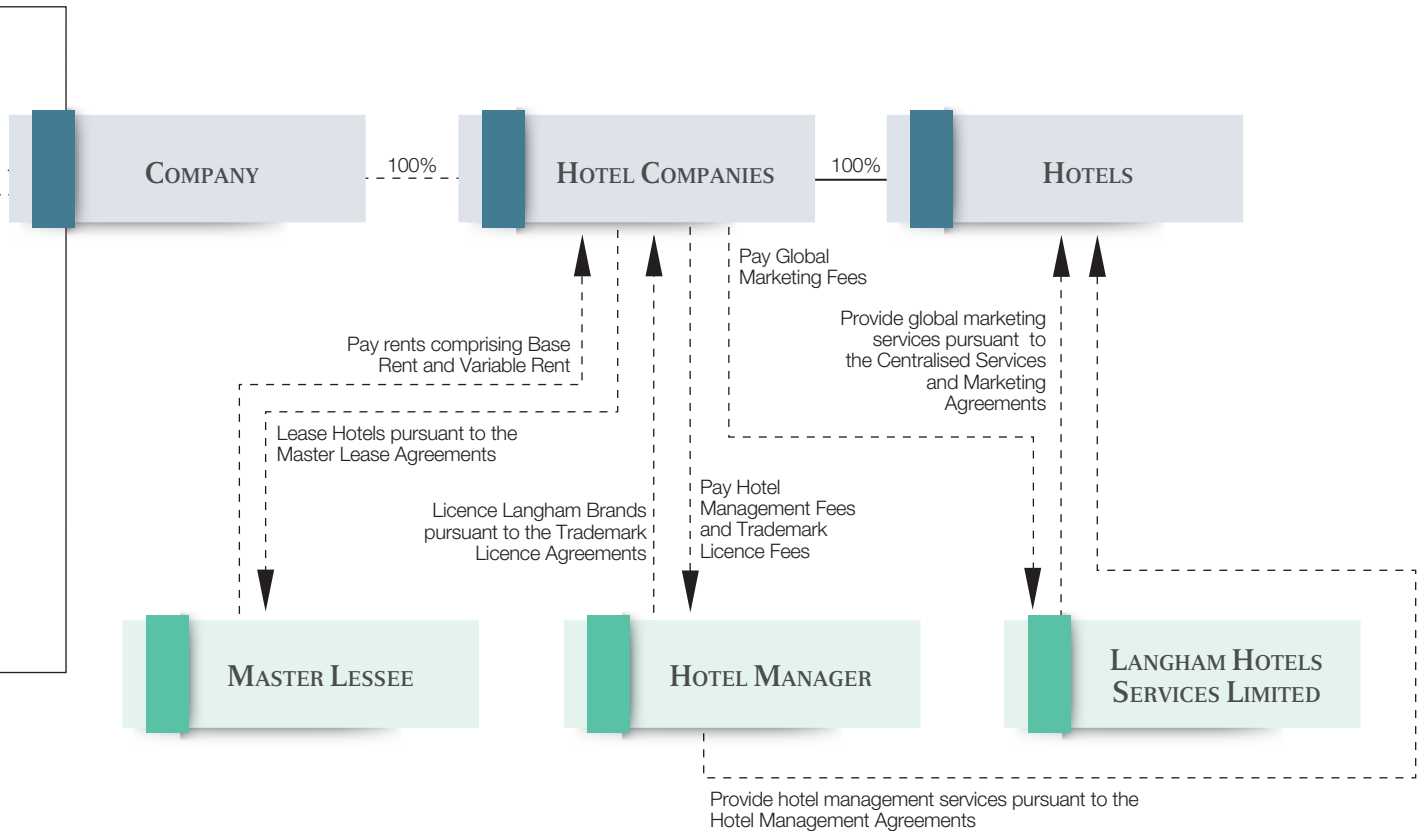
COMPANY

100%

HOTEL COMPANIES

100%

HOTELS

Pay Global Marketing Fees

Provide global marketing services pursuant to the Centralised Services and Marketing Agreements

Pay rents comprising Base Rent and Variable Rent

Lease Hotels pursuant to the Master Lease Agreements

Licence Langham Brands pursuant to the Trademark Licence Agreements

Pay Hotel Management Fees and Trademark Licence Fees

MASTER LESSEE

HOTEL MANAGER

LANGHAM HOTELS SERVICES LIMITED

Provide hotel management services pursuant to the Hotel Management Agreements